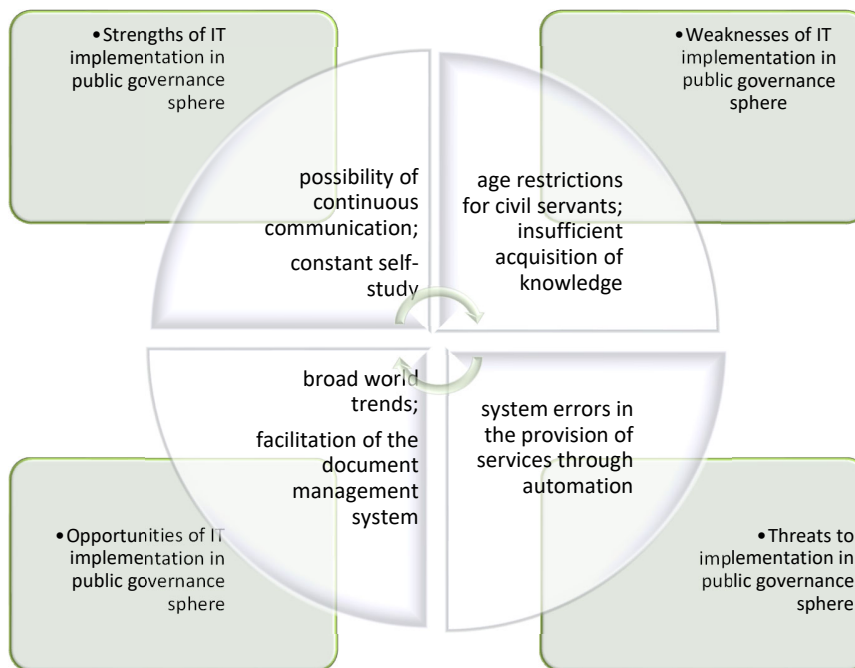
• Strengths of IT implementation in public governance sphere

• Weaknesses of IT implementation in public governance sphere

possibility of continuous communication;

constant self-study

age restrictions for civil servants; insufficient acquisition of knowledge

broad world trends;

facilitation of the document management system

system errors in the provision of services through automation

• Opportunities of IT implementation in public governance sphere

• Threats to implementation in public governance sphere